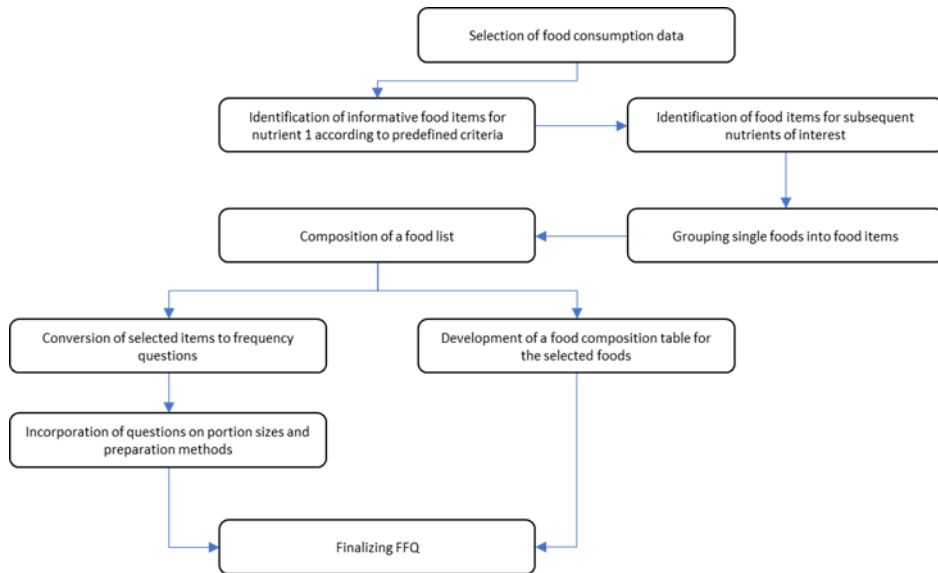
Selection of food consumption data

Identification of informative food items for nutrient 1 according to predefined criteria

Identification of food items for subsequent nutrients of interest

Grouping single foods into food items

Composition of a food list

Conversion of selected items to frequency questions

Development of a food composition table for the selected foods

Incorporation of questions on portion sizes and preparation methods

Finalizing FFQ